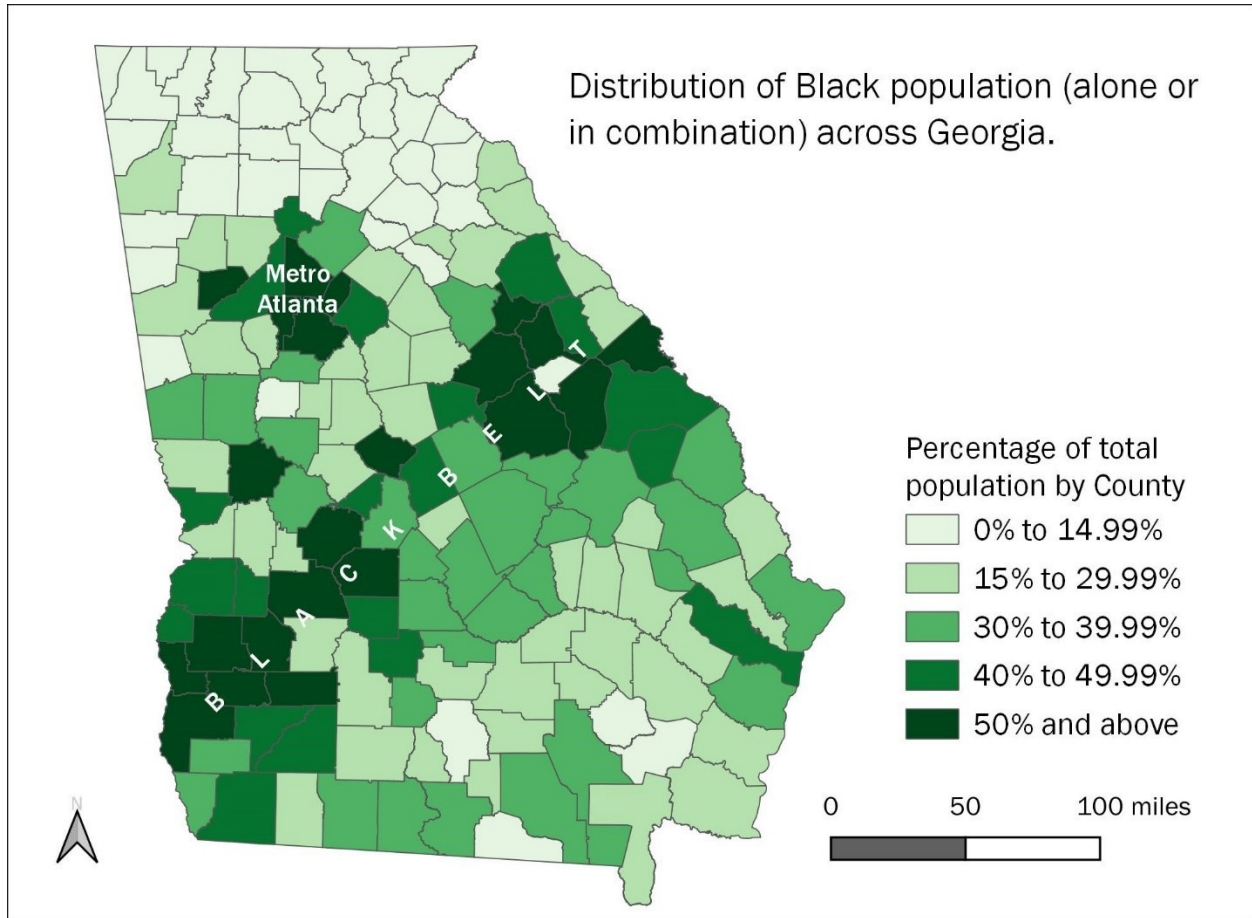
Distribution of Black population (alone or in combination) across Georgia.

Metro Atlanta

B L A C K B E L T

Percentage of total population by County
0% to 14.99%
15% to 29.99%
30% to 39.99%
40% to 49.99%
50% and above

0 50 100 miles

N